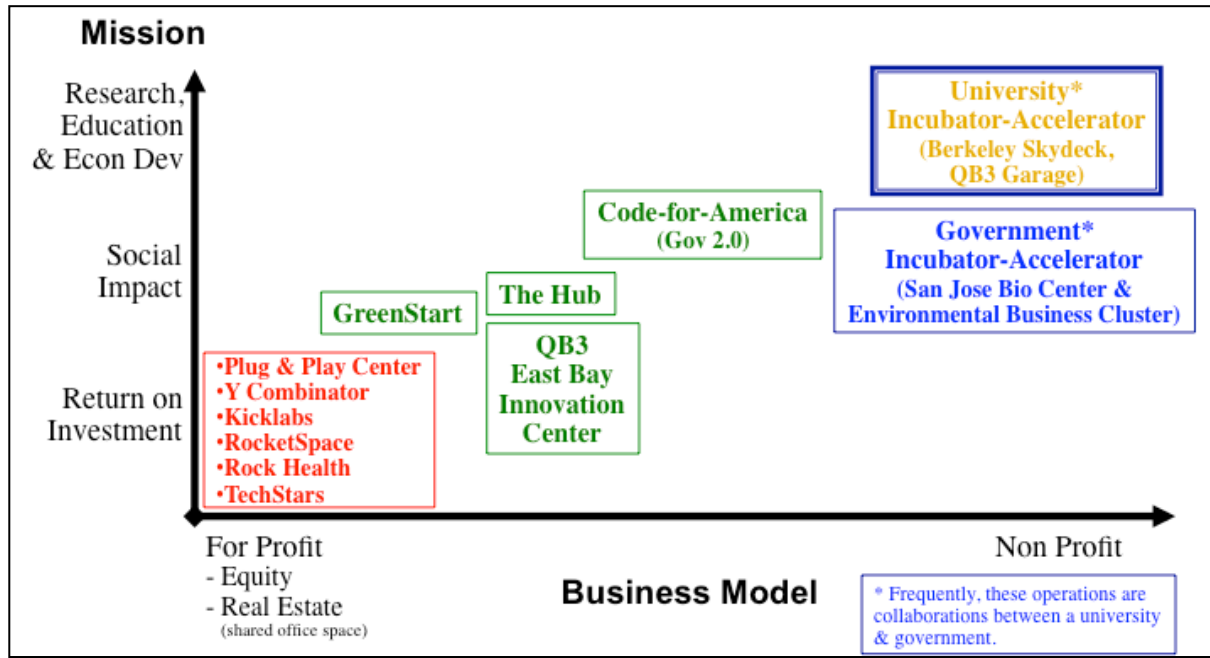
Mission

Research, Education & Econ Dev

Social Impact

Return on Investment

University* Incubator-Accelerator (Berkeley Skydeck, QB3 Garage)

Code-for-America (Gov 2.0)

Government* Incubator-Accelerator (San Jose Bio Center & Environmental Business Cluster)

The Hub

GreenStart

QB3 East Bay Innovation Center

•Plug & Play Center
•Y Combinator
•Kicklabs
•RocketSpace
•Rock Health
•TechStars

For Profit
- Equity
- Real Estate
(shared office space)

Non Profit

Business Model

* Frequently, these operations are collaborations between a university & government.